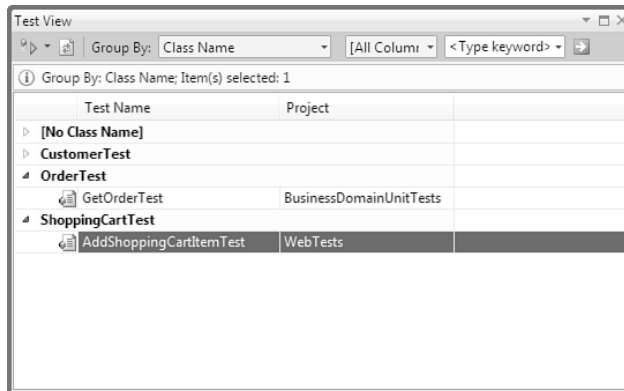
Test View

Group By: Class Name [All Colum <Type keyword>

Group By: Class Name; Item(s) selected: 1

| Test Name | Project |
|---|---|
| [No Class Name] | |
| CustomerTest | |
| OrderTest | |
| GetOrderTest | BusinessDomainUnitTests |
| ShoppingCartTest | |
| AddShoppingCartItemTest | WebTests |